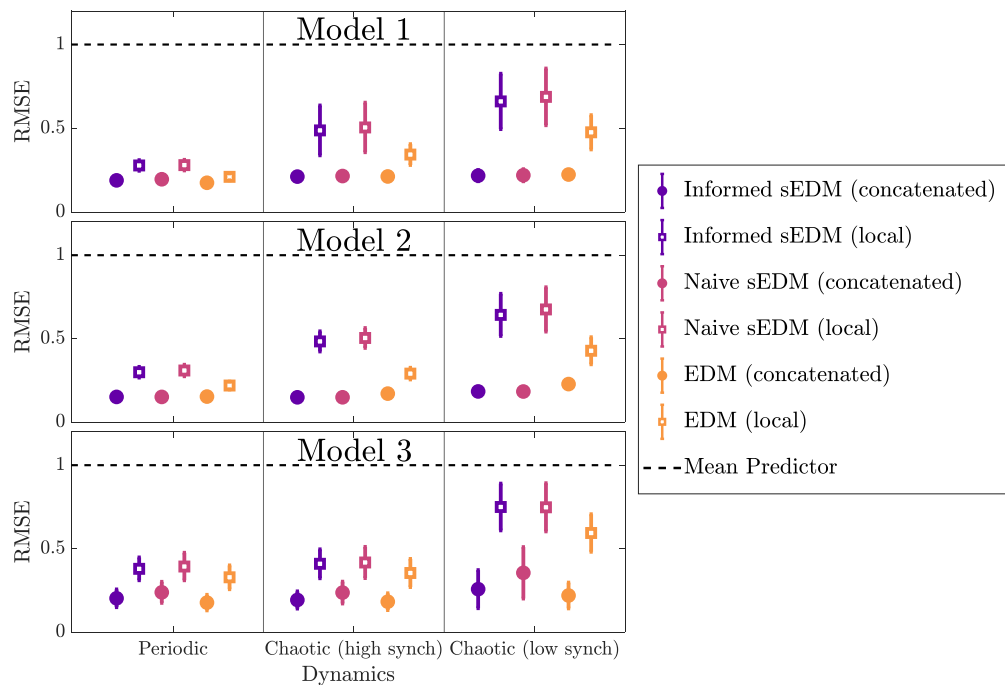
Model 1

RMSE

1

0.5

0

Model 2

RMSE

1

0.5

0

Model 3

RMSE

1

0.5

0

Periodic

Chaotic (high synch)

Chaotic (low synch)

Dynamics

Informed sEDM (concatenated)

Informed sEDM (local)

Naive sEDM (concatenated)

Naive sEDM (local)

EDM (concatenated)

EDM (local)

Mean Predictor